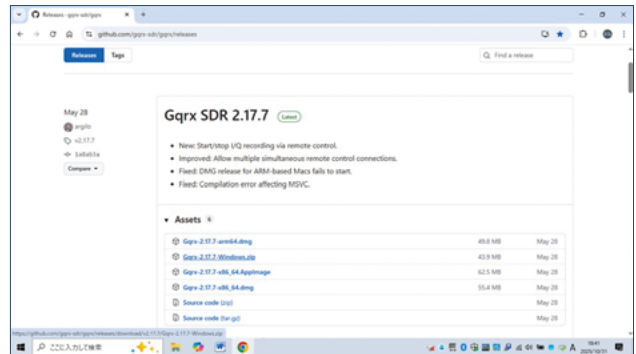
Releases · gqrx-sdr/gqrx

github.com/gqrx-sdr/gqrx/releases

Releases Tags

Find a release

May 28

argilo

v2.17.7

3a6b03a

Compare

Gqrx SDR 2.17.7 Latest

- New: Start/stop I/Q recording via remote control.
- Improved: Allow multiple simultaneous remote control connections.
- Fixed: DMG release for ARM-based Macs fails to start.
- Fixed: Compilation error affecting MSVC.

Assets 6

| | | |
|---|---|---|
| Gqrx-2.17.7-arm64.dmg | 49.8 MB | May 28 |
| Gqrx-2.17.7-Windows.zip | 43.9 MB | May 28 |
| Gqrx-2.17.7-x86_64.AppImage | 62.5 MB | May 28 |
| Gqrx-2.17.7-x86_64.dmg | 55.4 MB | May 28 |
| Source code (zip) | | May 28 |
| Source code (tar.gz) | | May 28 |

https://github.com/gqrx-sdr/gqrx/releases/download/v2.17.7/Gqrx-2.17.7-Windows.zip

ここに入力して検索

A 18:41 2025/10/31